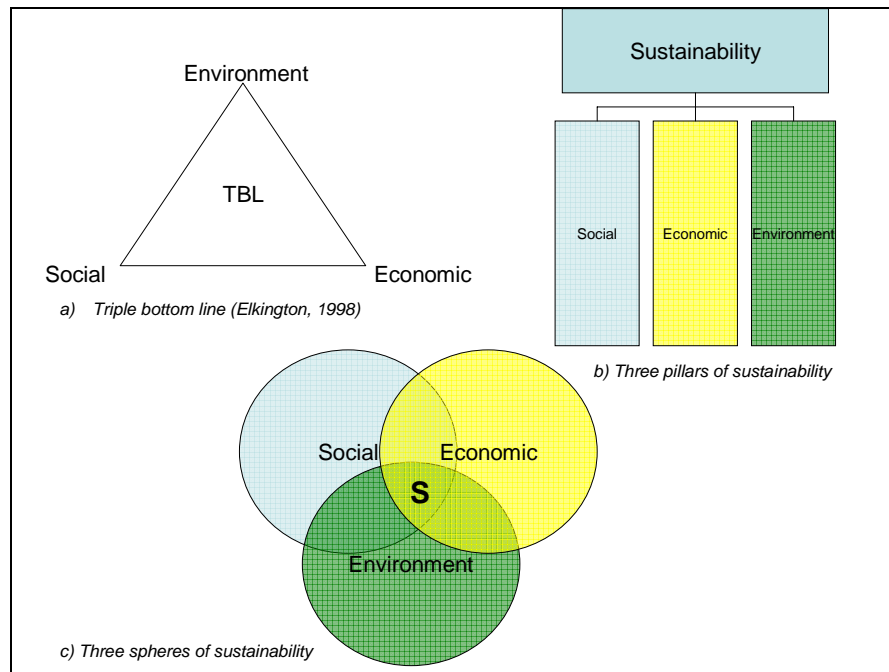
Environment

TBL

Social

Economic

a) Triple bottom line (Elkington, 1998)

Sustainability

Social

Economic

Environment

b) Three pillars of sustainability

Social

Economic

S

Environment

c) Three spheres of sustainability